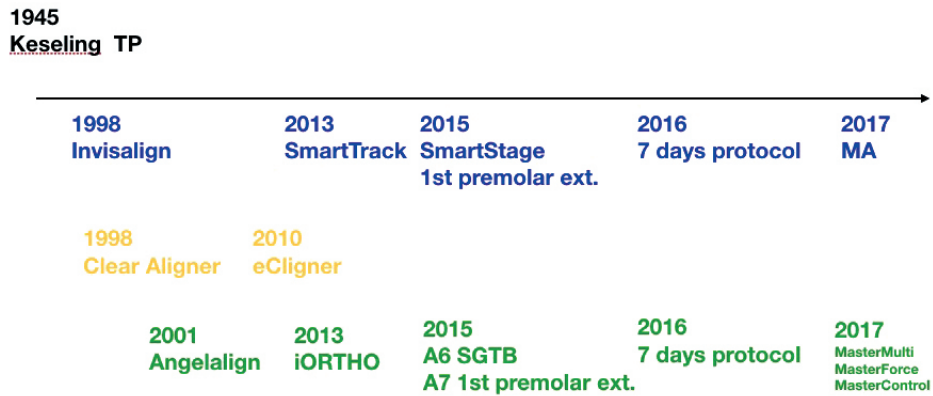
1945
Keseling TP

1998
Invisalign

2013
SmartTrack

2015
SmartStage
1st premolar ext.

2016
7 days protocol

2017
MA

1998
Clear Aligner

2010
eCligner

2001
Angelalign

2013
iORTHO

2015
A6 SGTB
A7 1st premolar ext.

2016
7 days protocol

2017
MasterMulti
MasterForce
MasterControl